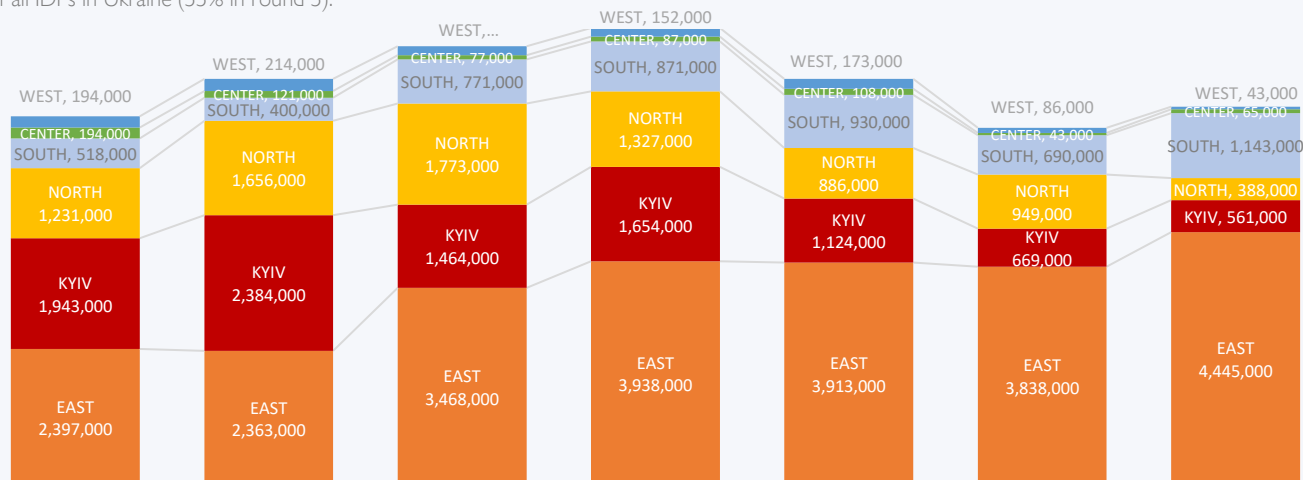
f all IDPs in Ukraine (55% in round 5).

WEST, 194,000
CENTER, 194,000
SOUTH, 518,000
NORTH 1,231,000
KYIV 1,943,000
EAST 2,397,000

WEST, 214,000
CENTER, 121,000
SOUTH, 400,000
NORTH 1,656,000
KYIV 2,384,000
EAST 2,363,000

WEST,...
CENTER, 77,000
SOUTH, 771,000
NORTH 1,773,000
KYIV 1,464,000
EAST 3,468,000

WEST, 152,000
CENTER, 87,000
SOUTH, 871,000
NORTH 1,327,000
KYIV 1,654,000
EAST 3,938,000

WEST, 173,000
CENTER, 108,000
SOUTH, 930,000
NORTH 886,000
KYIV 1,124,000
EAST 3,913,000

WEST, 86,000
CENTER, 43,000
SOUTH, 690,000
NORTH 949,000
KYIV 669,000
EAST 3,838,000

WEST, 43,000
CENTER, 65,000
SOUTH, 1,143,000
NORTH, 388,000
KYIV, 561,000
EAST 4,445,000